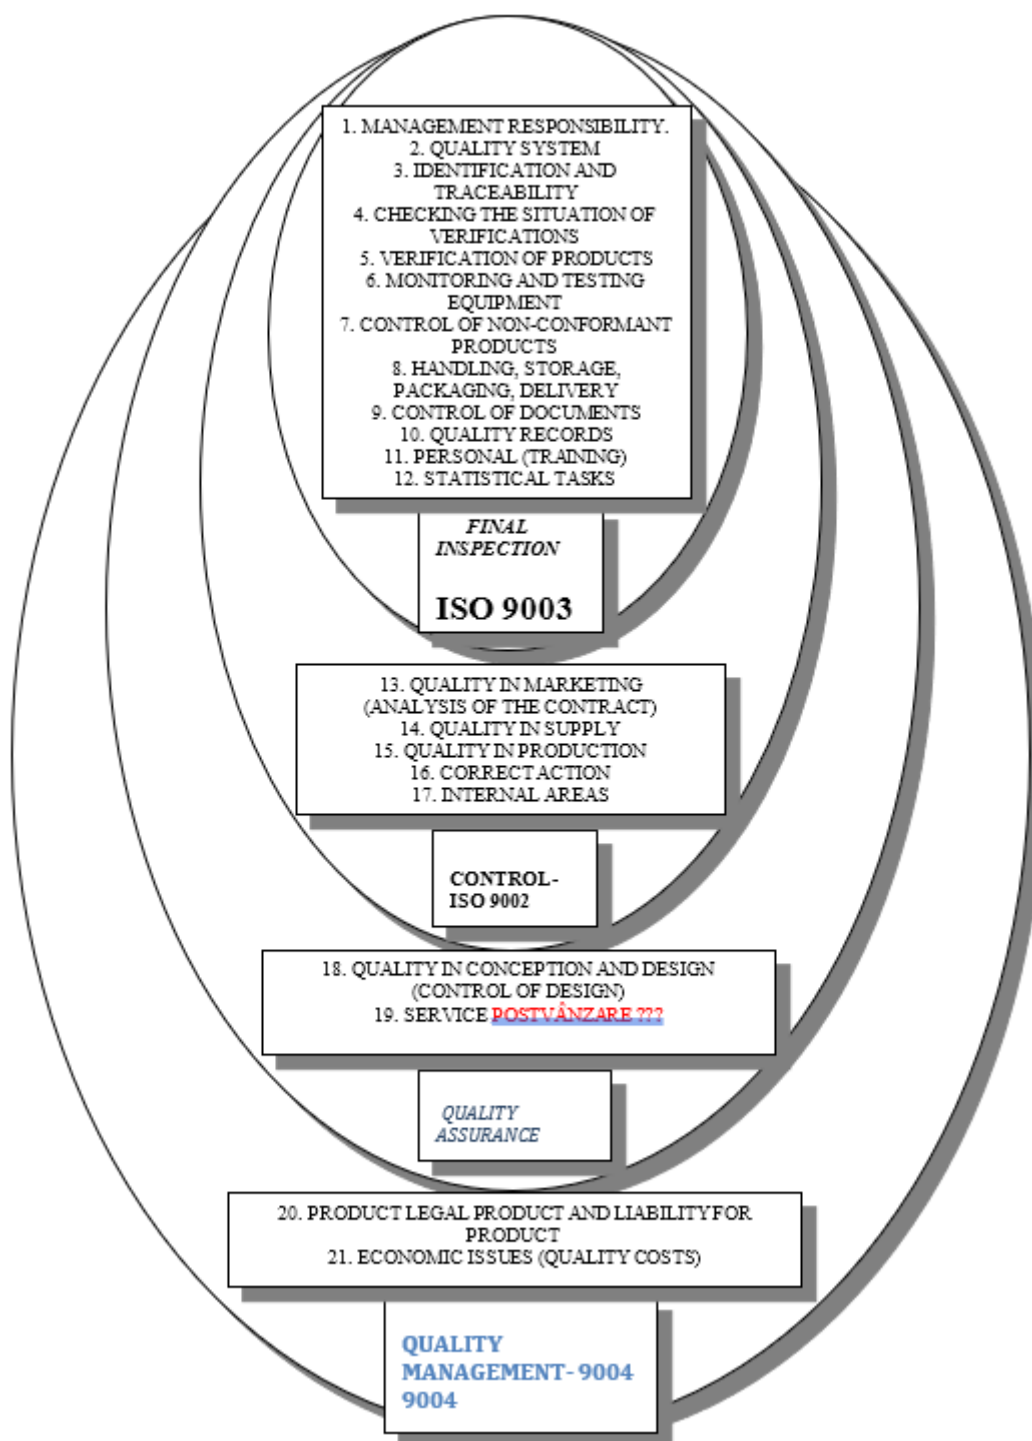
1. MANAGEMENT RESPONSIBILITY.
2. QUALITY SYSTEM
3. IDENTIFICATION AND TRACEABILITY
4. CHECKING THE SITUATION OF VERIFICATIONS
5. VERIFICATION OF PRODUCTS
6. MONITORING AND TESTING EQUIPMENT
7. CONTROL OF NON-CONFORMANT PRODUCTS
8. HANDLING, STORAGE, PACKAGING, DELIVERY
9. CONTROL OF DOCUMENTS
10. QUALITY RECORDS
11. PERSONAL (TRAINING)
12. STATISTICAL TASKS

FINAL INSPECTION

ISO 9003

13. QUALITY IN MARKETING (ANALYSIS OF THE CONTRACT)
14. QUALITY IN SUPPLY
15. QUALITY IN PRODUCTION
16. CORRECT ACTION
17. INTERNAL AREAS

CONTROL-
ISO 9002

18. QUALITY IN CONCEPTION AND DESIGN (CONTROL OF DESIGN)
19. SERVICE POSTVÂNZARE ???

QUALITY ASSURANCE

20. PRODUCT LEGAL PRODUCT AND LIABILITY FOR PRODUCT
21. ECONOMIC ISSUES (QUALITY COSTS)

QUALITY MANAGEMENT- 9004 9004